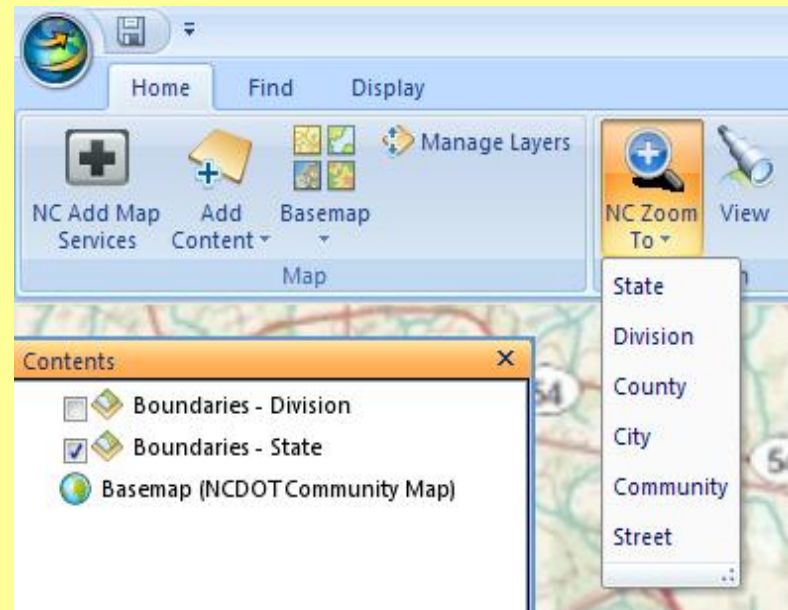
Home Find Display

NC Add Map Services

Add Content

Basemap

Manage Layers

Map

NC Zoom To

View

State
Division
County
City
Community
Street

Contents

Boundaries - Division
Boundaries - State
Basemap (NCDOTCommunity Map)

54

5